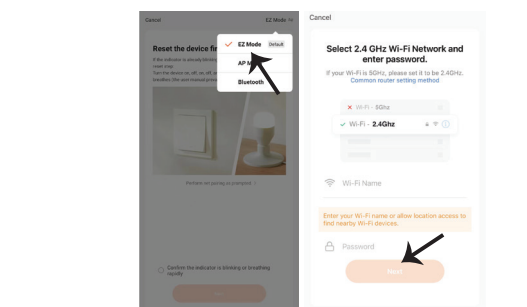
Cancel

EZ Mode

Reset the device fir

EZ Mode Default

AP M

Bluetooth

Confirm the indicator is blinking or breathing rapidly

Cancel

Select 2.4 GHz Wi-Fi Network and enter password.

If your Wi-Fi is 5GHz, please set it to be 2.4GHz. Common router setting method

Wi-Fi - 5Ghz

Wi-Fi - 2.4Ghz

Wi-Fi Name

Enter your Wi-Fi name or allow location access to find nearby Wi-Fi devices.

Password

Next